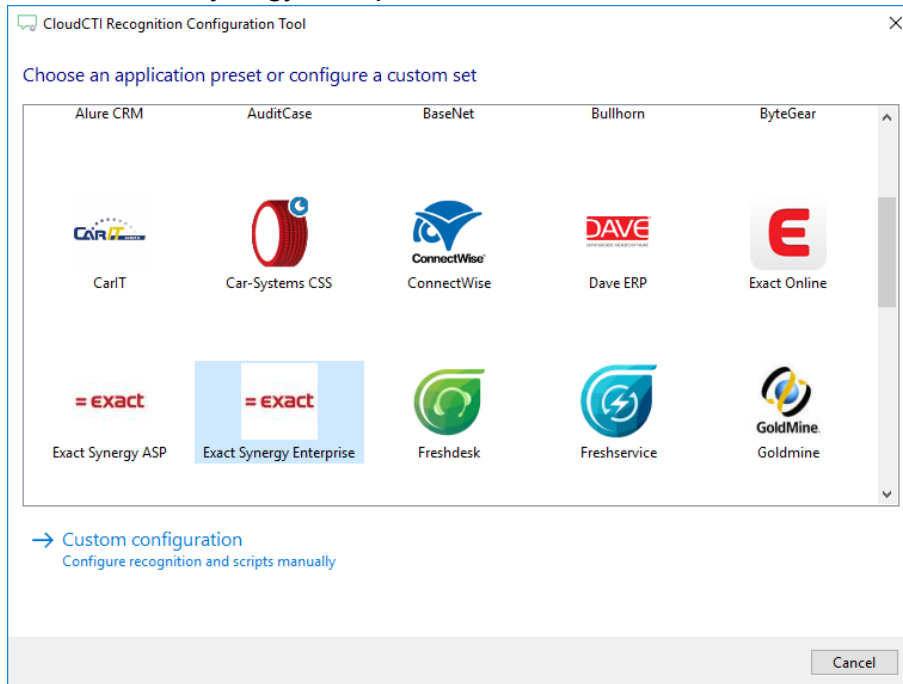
CloudCTI Recognition Configuration Tool

Choose an application preset or configure a custom set

Alure CRM
AuditCase
BaseNet
Bullhorn
ByteGear

CarIT
CarIT
Car-Systems CSS
ConnectWise
ConnectWise
DAVE
Dave ERP
Exact Online

= exact
Exact Synergy ASP
= exact
Exact Synergy Enterprise
Freshdesk
Freshservice
GoldMine
Goldmine

→ Custom configuration
Configure recognition and scripts manually

Cancel